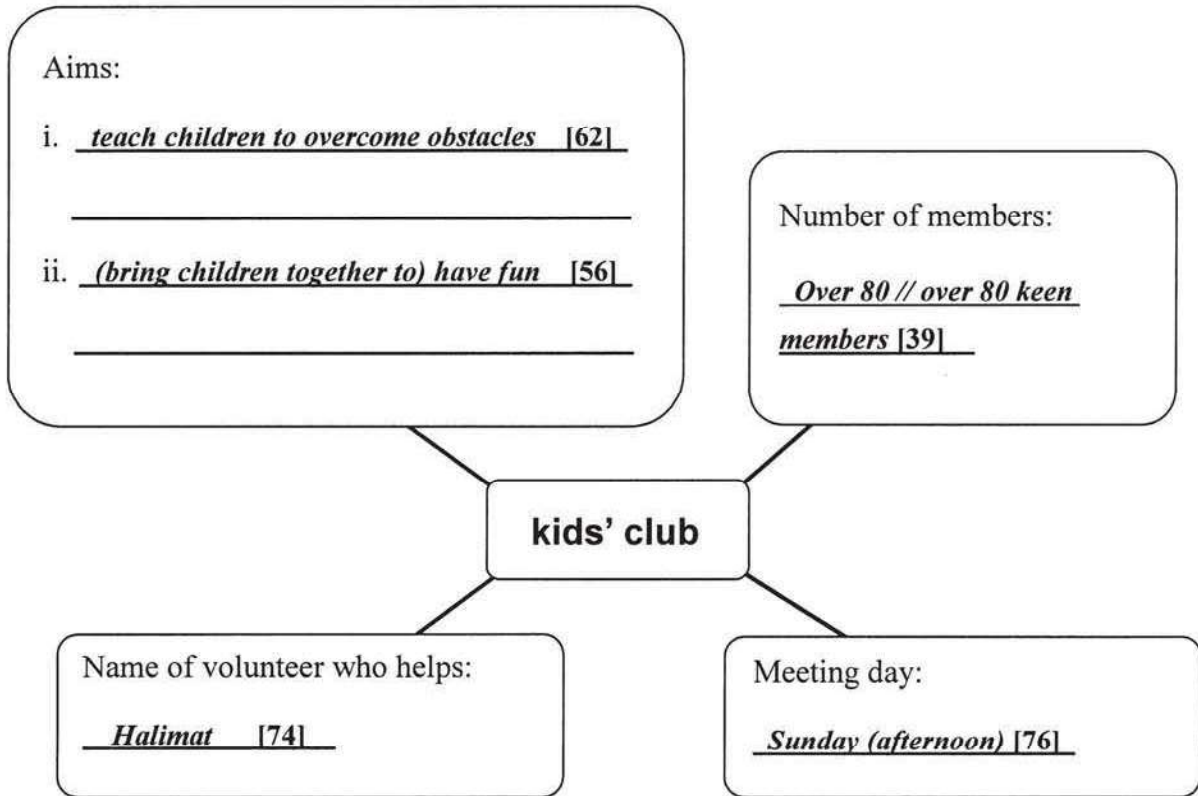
Aims:

i. teach children to overcome obstacles [62]

ii. (bring children together to) have fun [56]

Number of members:

Over 80 // over 80 keen members [39]

kids' club

Name of volunteer who helps:

Halimat [74]

Meeting day:

Sunday (afternoon) [76]